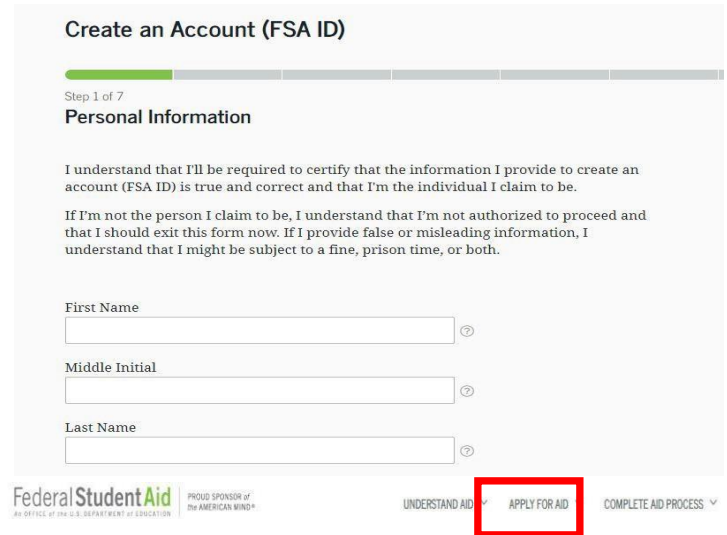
Create an Account (FSA ID)

Step 1 of 7

Personal Information

I understand that I'll be required to certify that the information I provide to create an account (FSA ID) is true and correct and that I'm the individual I claim to be.

If I'm not the person I claim to be, I understand that I'm not authorized to proceed and that I should exit this form now. If I provide false or misleading information, I understand that I might be subject to a fine, prison time, or both.

First Name

Middle Initial

Last Name

Federal Student Aid
An OFFICE of the U.S. DEPARTMENT of EDUCATION

PROUD SPONSOR of the AMERICAN MIND®

UNDERSTAND AID

APPLY FOR AID

COMPLETE AID PROCESS